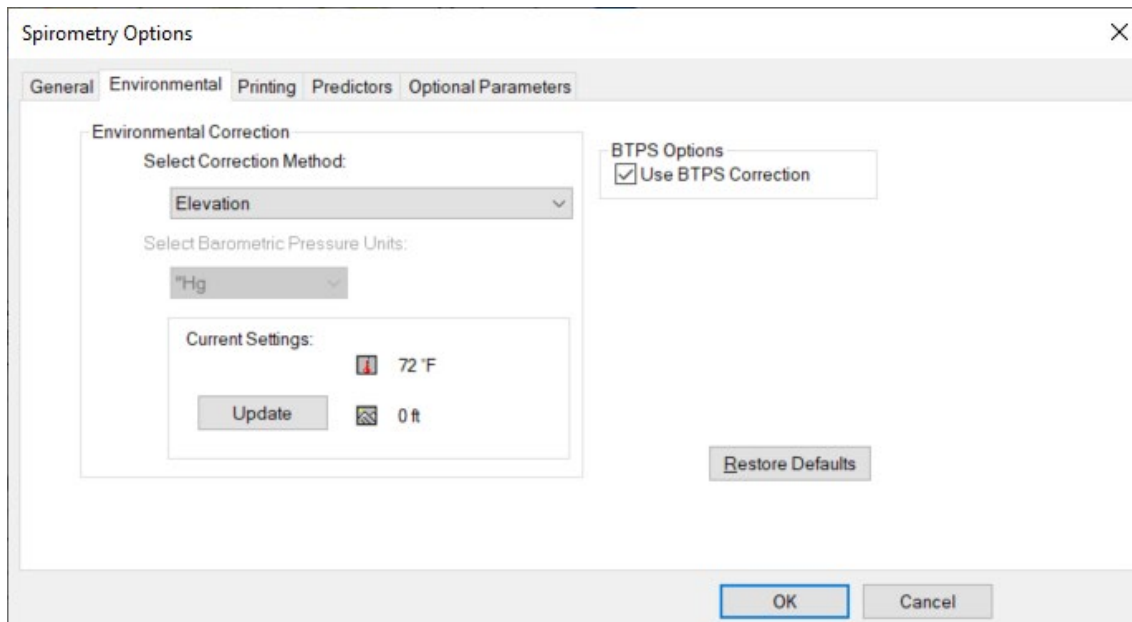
Spirometry Options

×

General Environmental Printing Predictors Optional Parameters

Environmental Correction

Select Correction Method:

Elevation

Select Barometric Pressure Units:

"Hg

Current Settings:

72 °F

Update

0 ft

BTPS Options

Use BTPS Correction

Restore Defaults

OK

Cancel